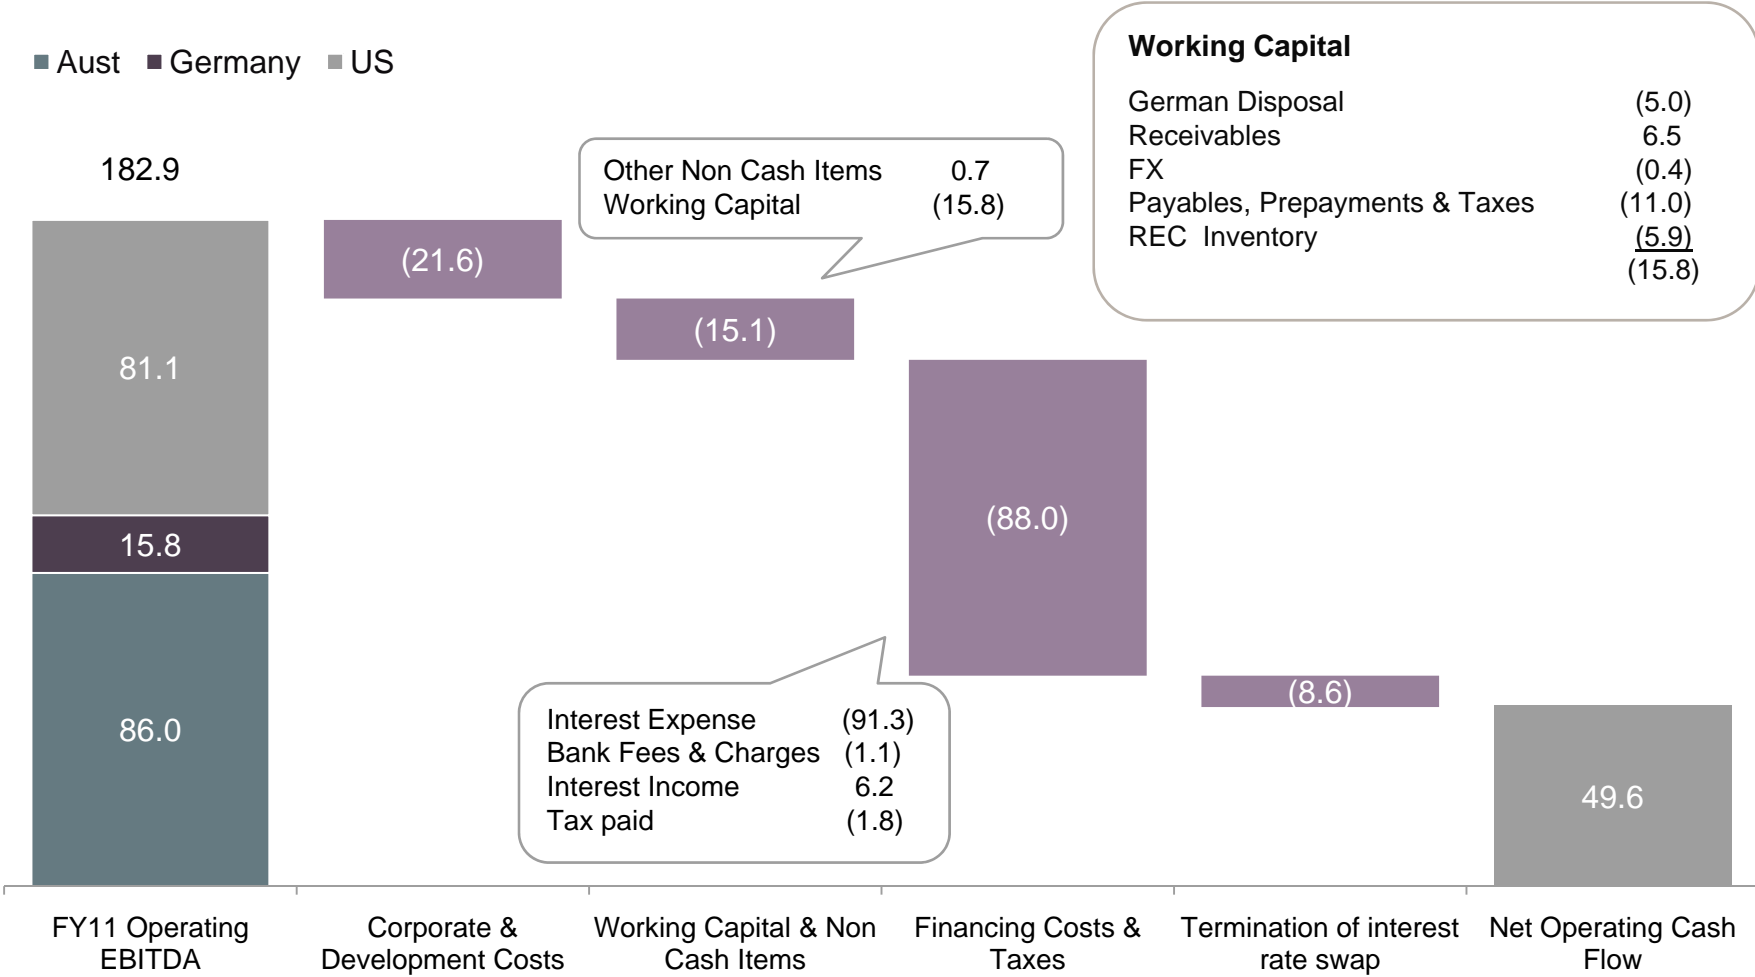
Aust Germany US

182.9

81.1

15.8

86.0

(21.6)

Other Non Cash Items 0.7
Working Capital (15.8)

(15.1)

Working Capital

| | |
|---|---|
| German Disposal | (5.0) |
| Receivables | 6.5 |
| FX | (0.4) |
| Payables, Prepayments & Taxes | (11.0) |
| REC Inventory | (5.9) |
| | (15.8) |

(88.0)

Interest Expense (91.3)
Bank Fees & Charges (1.1)
Interest Income 6.2
Tax paid (1.8)

(8.6)

49.6

FY11 Operating EBITDA

Corporate & Development Costs

Working Capital & Non Cash Items

Financing Costs & Taxes

Termination of interest rate swap

Net Operating Cash Flow